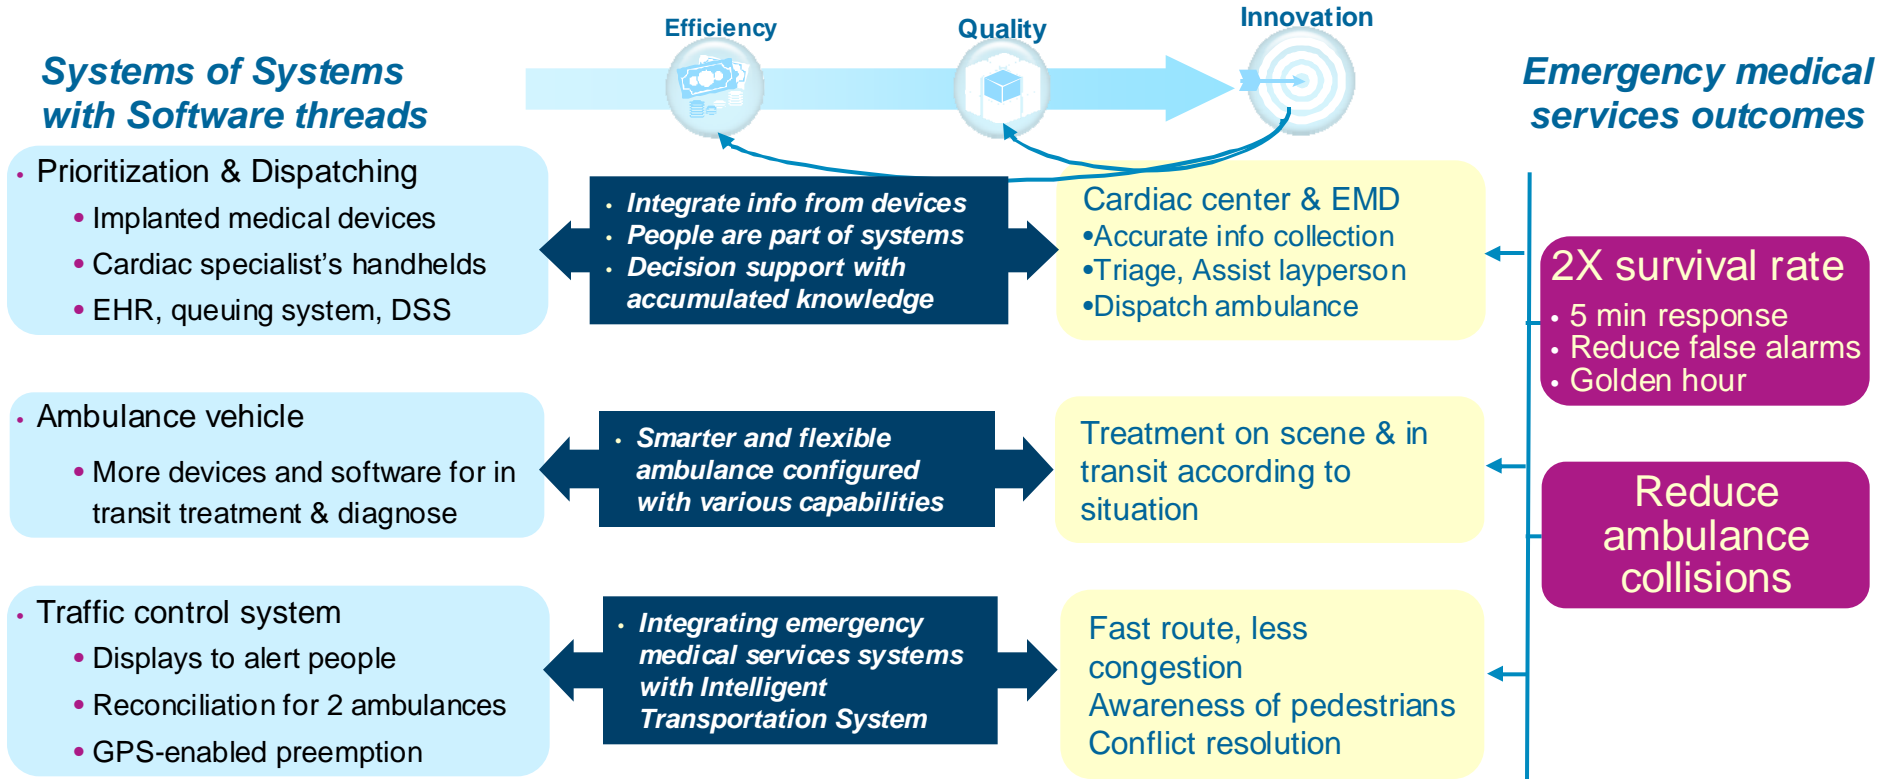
Efficiency

Quality

Innovation

Systems of Systems with Software threads

Emergency medical services outcomes

• Prioritization & Dispatching
• Implanted medical devices
• Cardiac specialist's handhelds
• EHR, queuing system, DSS

• Integrate info from devices
• People are part of systems
• Decision support with accumulated knowledge

Cardiac center & EMD
•Accurate info collection
•Triage, Assist layperson
•Dispatch ambulance

2X survival rate
• 5 min response
• Reduce false alarms
• Golden hour

• Ambulance vehicle
• More devices and software for in transit treatment & diagnose

• Smarter and flexible ambulance configured with various capabilities

Treatment on scene & in transit according to situation

Reduce ambulance collisions

• Traffic control system
• Displays to alert people
• Reconciliation for 2 ambulances
• GPS-enabled preemption

• Integrating emergency medical services systems with Intelligent Transportation System

Fast route, less congestion
Awareness of pedestrians
Conflict resolution